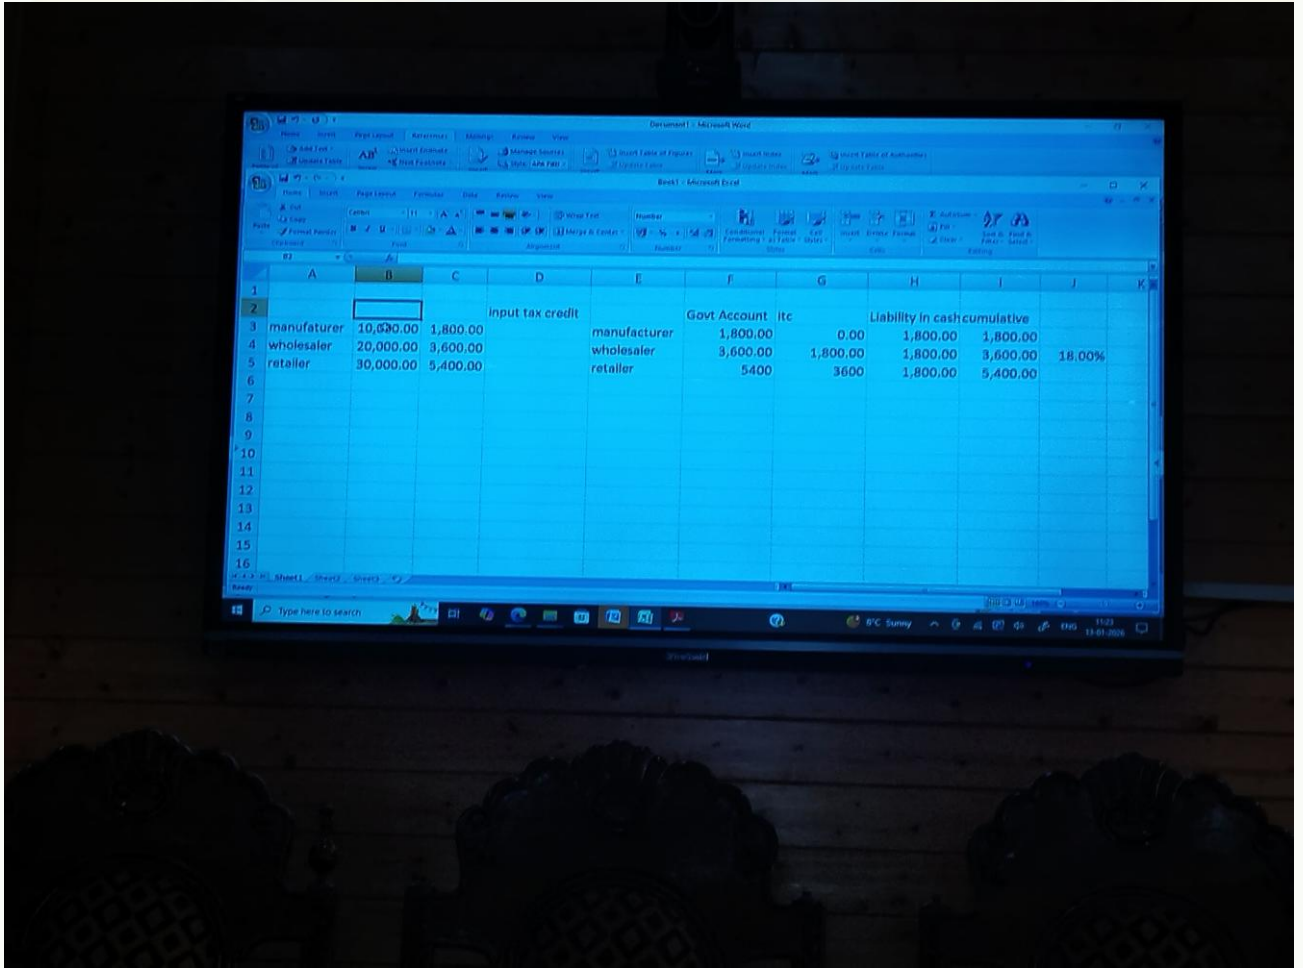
Document1 - Microsoft Word

Book1 - Microsoft Excel

Home Insert Page Layout Formulas Data Review View

| | A | B | C | D | E | F | G | H | I | J | K |
|---|---|---|---|---|---|---|---|---|---|---|---|
| 1 | | | | | | | | | | | |
| 2 | | | | input tax credit | | Govt Account | itc | Liability in cash | cumulative | | |
| 3 | manufaturer | 10,000.00 | 1,800.00 | | manufacturer | 1,800.00 | 0.00 | 1,800.00 | 1,800.00 | | |
| 4 | wholesaler | 20,000.00 | 3,600.00 | | wholesaler | 3,600.00 | 1,800.00 | 1,800.00 | 3,600.00 | 18.00% | |
| 5 | retailer | 30,000.00 | 5,400.00 | | retailer | 5400 | 3600 | 1,800.00 | 5,400.00 | | |
| 6 | | | | | | | | | | | |
| 7 | | | | | | | | | | | |
| 8 | | | | | | | | | | | |
| 9 | | | | | | | | | | | |
| 10 | | | | | | | | | | | |
| 11 | | | | | | | | | | | |
| 12 | | | | | | | | | | | |
| 13 | | | | | | | | | | | |
| 14 | | | | | | | | | | | |
| 15 | | | | | | | | | | | |
| 16 | | | | | | | | | | | |

Sheet1 Sheet2 Sheet3

Ready

Type here to search

6°C Sunny ENG 11:23 13-01-2026